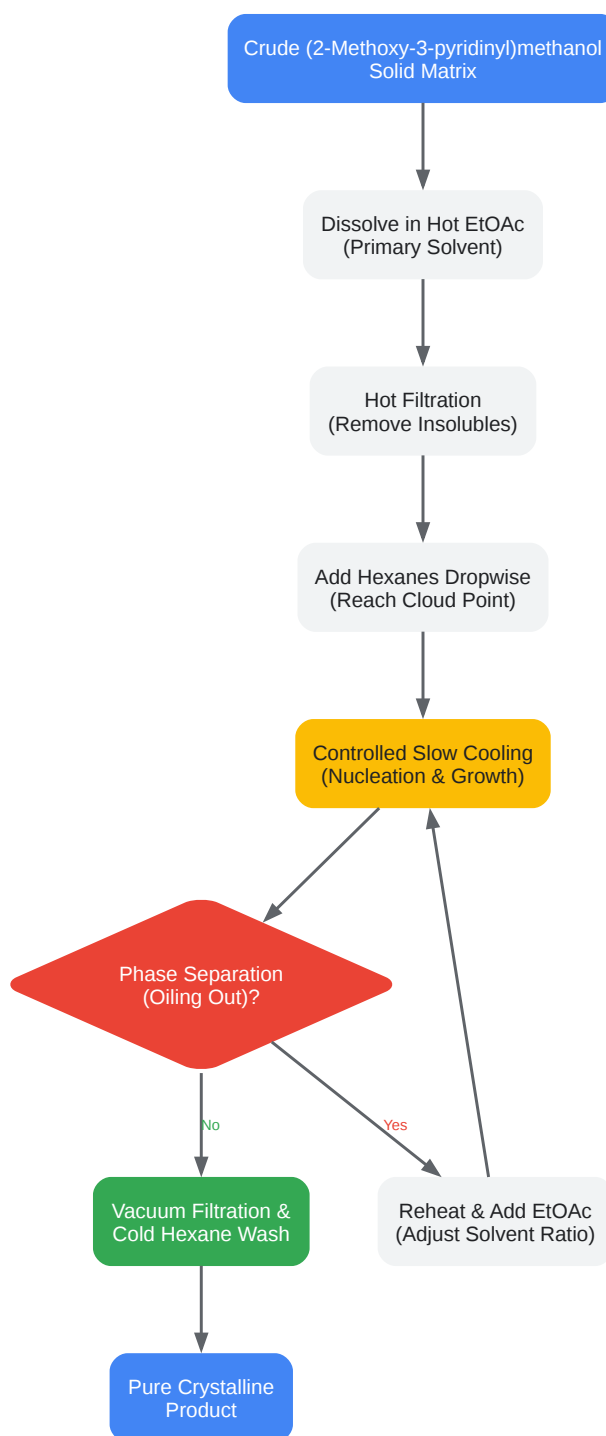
Crude (2-Methoxy-3-pyridinyl)methanol Solid Matrix

Dissolve in Hot EtOAc (Primary Solvent)

Hot Filtration (Remove Insolubles)

Add Hexanes Dropwise (Reach Cloud Point)

Controlled Slow Cooling (Nucleation & Growth)

Phase Separation (Oiling Out)?

No

Yes

Vacuum Filtration & Cold Hexane Wash

Reheat & Add EtOAc (Adjust Solvent Ratio)

Pure Crystalline Product